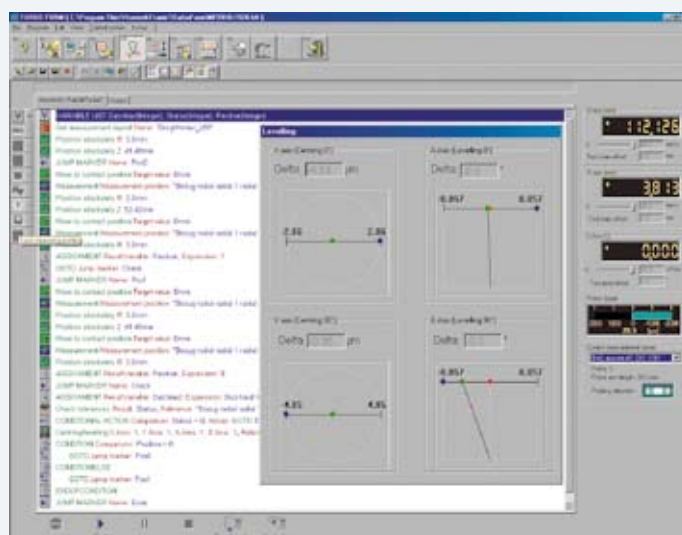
Levelling

Delta µm

Delta °

-2.86

2.86

0.857

0.857

Delta µm

Delta °

-4.85

4.85

0.857

0.857

1:12.126

38.13

0.000

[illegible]

Set measurement layout Name:

JUMP MARKER Name: Pos0

Position absolute R: 3.0mm

ASSIGNMENT

GOTO Jump marker: Check

JUMP MARKER Name: Check

CONDITION

CONDITIONELSE

ENDOFCONDITION

JUMP MARKER Name: Ende